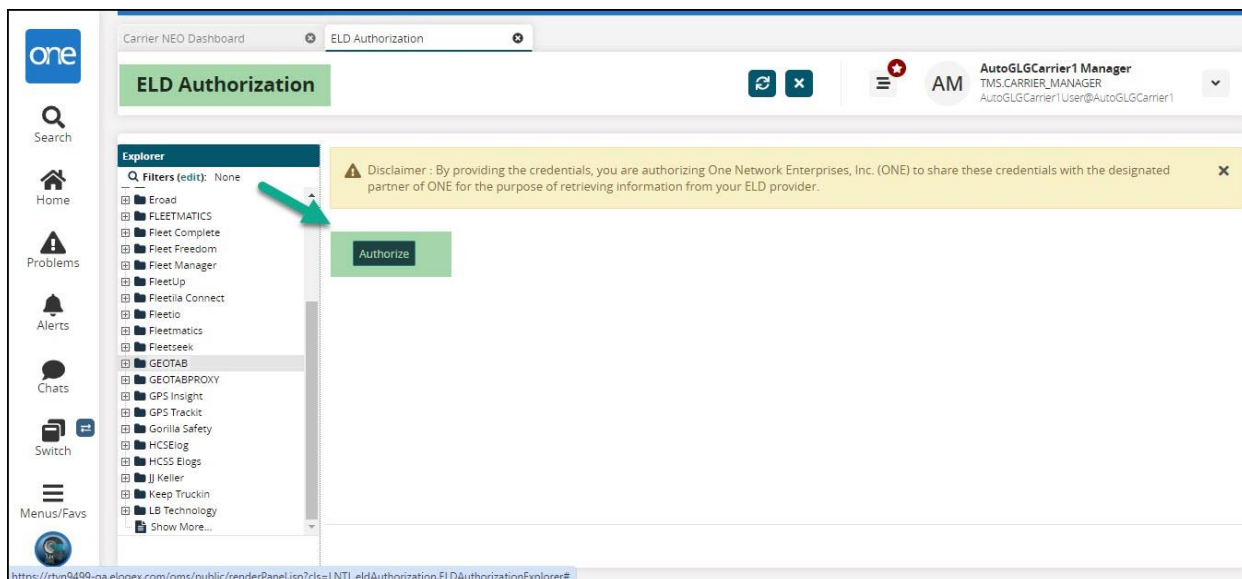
one

Search

Home

Problems

Alerts

Chats

Switch

Menus/Favs

Carrier NEO Dashboard
ELD Authorization

ELD Authorization

AM
AutoGLGCarrier1 Manager
TMS.CARRIER_MANAGER
AutoGLGCarrier1User@AutoGLGCarrier1

Explorer
Filters (edit): None
Eroad
FLEETMATICS
Fleet Complete
Fleet Freedom
Fleet Manager
FleetUp
Fleetila Connect
Fleetio
Fleetmatics
Fleetseek
GEOTAB
GEOTABPROXY
GPS Insight
GPS Trackit
Gorilla Safety
HCSElog
HCSS Elogs
JJ Keller
Keep Truckin
LB Technology
Show More...

Disclaimer : By providing the credentials, you are authorizing One Network Enterprises, Inc. (ONE) to share these credentials with the designated partner of ONE for the purpose of retrieving information from your ELD provider.

Authorize

https://ctvn9499-qa.elogex.com/oms/public/renderPanel.jsp?cls=LNTI.eldAuthorization.ELDAuthorizationExplorer#